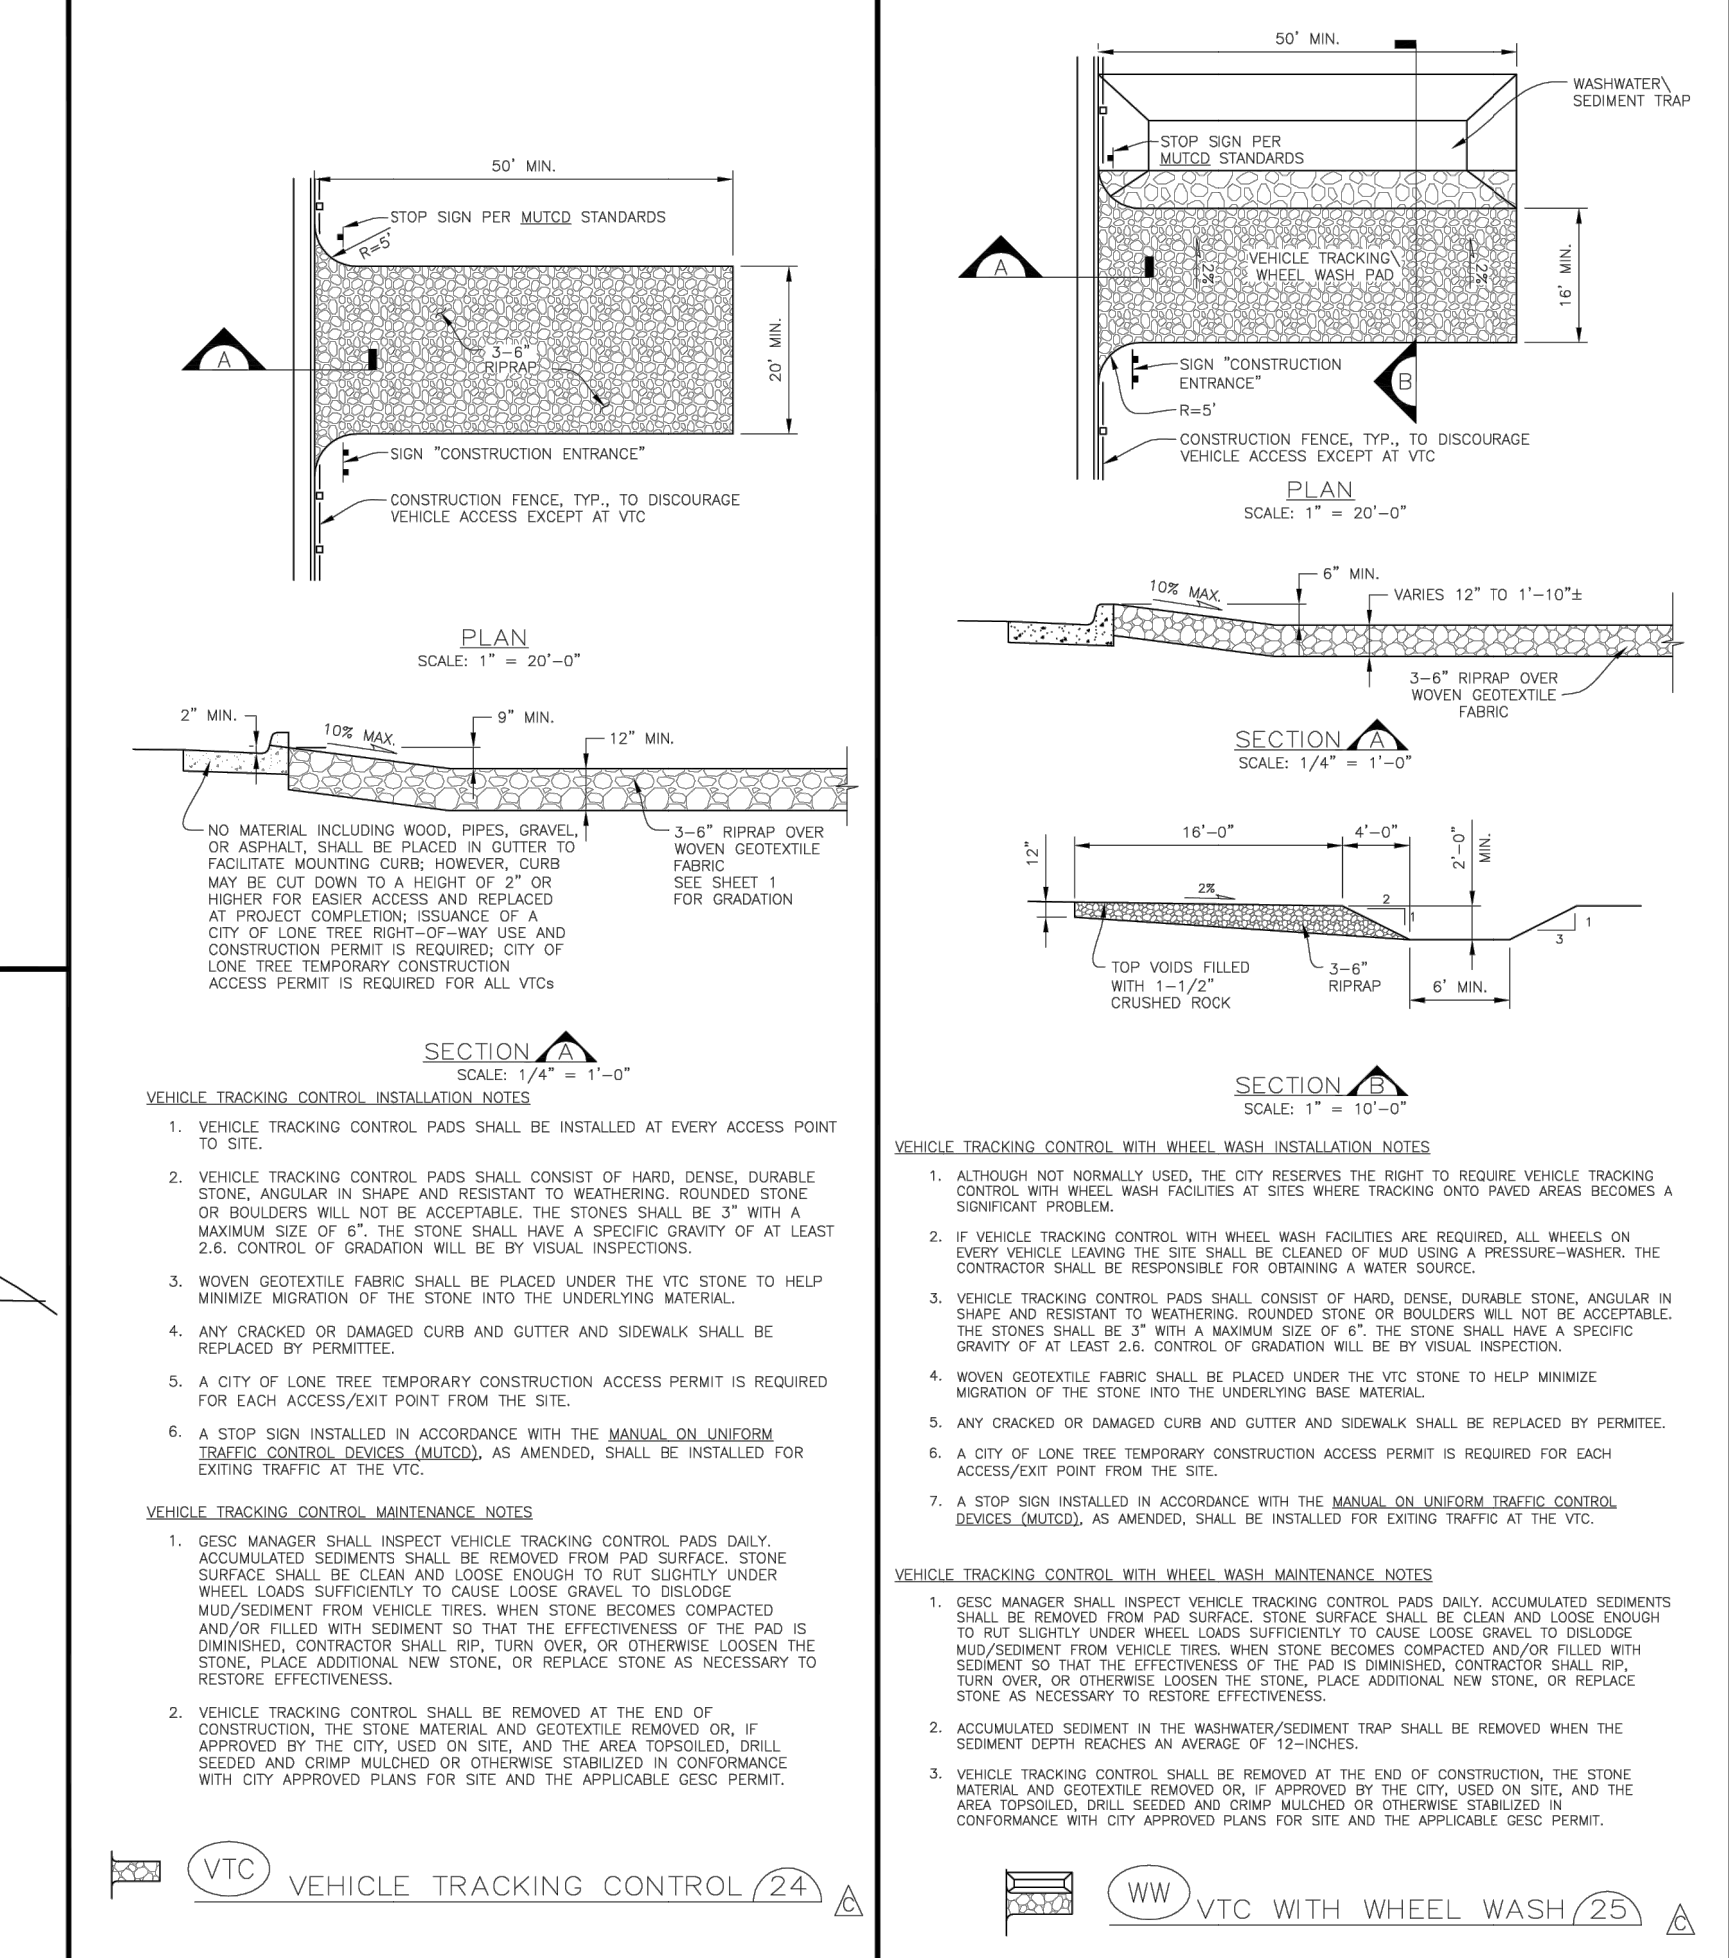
50' MIN.

STOP SIGN PER MUTCD STANDARDS

R=5'

A

3-6" RIPRAP

20' MIN.

SIGN "CONSTRUCTION ENTRANCE"

CONSTRUCTION FENCE, TYP., TO DISCOURAGE VEHICLE ACCESS EXCEPT AT VTC

PLAN
SCALE: 1" = 20'-0"

2" MIN.

10% MAX.

9" MIN.

12" MIN.

NO MATERIAL INCLUDING WOOD, PIPES, GRAVEL, OR ASPHALT, SHALL BE PLACED IN GUTTER TO FACILITATE MOUNTING CURB; HOWEVER, CURB MAY BE CUT DOWN TO A HEIGHT OF 2" OR HIGHER FOR EASIER ACCESS AND REPLACED AT PROJECT COMPLETION; ISSUANCE OF A CITY OF LONE TREE RIGHT-OF-WAY USE AND CONSTRUCTION PERMIT IS REQUIRED; CITY OF LONE TREE TEMPORARY CONSTRUCTION ACCESS PERMIT IS REQUIRED FOR ALL VTCs

3-6" RIPRAP OVER WOVEN GEOTEXTILE FABRIC SEE SHEET 1 FOR GRADATION

SECTION A
SCALE: 1/4" = 1'-0"

VEHICLE TRACKING CONTROL INSTALLATION NOTES

1. VEHICLE TRACKING CONTROL PADS SHALL BE INSTALLED AT EVERY ACCESS POINT TO SITE.

2. VEHICLE TRACKING CONTROL PADS SHALL CONSIST OF HARD, DENSE, DURABLE STONE, ANGULAR IN SHAPE AND RESISTANT TO WEATHERING. ROUNDED STONE OR BOULDERS WILL NOT BE ACCEPTABLE. THE STONES SHALL BE 3" WITH A MAXIMUM SIZE OF 6". THE STONE SHALL HAVE A SPECIFIC GRAVITY OF AT LEAST 2.6. CONTROL OF GRADATION WILL BE BY VISUAL INSPECTIONS.

3. WOVEN GEOTEXTILE FABRIC SHALL BE PLACED UNDER THE VTC STONE TO HELP MINIMIZE MIGRATION OF THE STONE INTO THE UNDERLYING MATERIAL.

4. ANY CRACKED OR DAMAGED CURB AND GUTTER AND SIDEWALK SHALL BE REPLACED BY PERMITTEE.

5. A CITY OF LONE TREE TEMPORARY CONSTRUCTION ACCESS PERMIT IS REQUIRED FOR EACH ACCESS/EXIT POINT FROM THE SITE.

6. A STOP SIGN INSTALLED IN ACCORDANCE WITH THE MANUAL ON UNIFORM TRAFFIC CONTROL DEVICES (MUTCD), AS AMENDED, SHALL BE INSTALLED FOR EXITING TRAFFIC AT THE VTC.

VEHICLE TRACKING CONTROL MAINTENANCE NOTES

1. GESC MANAGER SHALL INSPECT VEHICLE TRACKING CONTROL PADS DAILY. ACCUMULATED SEDIMENTS SHALL BE REMOVED FROM PAD SURFACE. STONE SURFACE SHALL BE CLEAN AND LOOSE ENOUGH TO RUT SLIGHTLY UNDER WHEEL LOADS SUFFICIENTLY TO CAUSE LOOSE GRAVEL TO DISLODGE MUD/SEDIMENT FROM VEHICLE TIRES. WHEN STONE BECOMES COMPACTED AND/OR FILLED WITH SEDIMENT SO THAT THE EFFECTIVENESS OF THE PAD IS DIMINISHED, CONTRACTOR SHALL RIP, TURN OVER, OR OTHERWISE LOOSEN THE STONE, PLACE ADDITIONAL NEW STONE, OR REPLACE STONE AS NECESSARY TO RESTORE EFFECTIVENESS.

2. VEHICLE TRACKING CONTROL SHALL BE REMOVED AT THE END OF CONSTRUCTION, THE STONE MATERIAL AND GEOTEXTILE REMOVED OR, IF APPROVED BY THE CITY, USED ON SITE, AND THE AREA TOPSOILED, DRILL SEEDED AND CRIMP MULCHED OR OTHERWISE STABILIZED IN CONFORMANCE WITH CITY APPROVED PLANS FOR SITE AND THE APPLICABLE GESC PERMIT.

VTC VEHICLE TRACKING CONTROL 24 C

50' MIN.

WASHWATER\ SEDIMENT TRAP

STOP SIGN PER MUTCD STANDARDS

A

VEHICLE TRACKING\ WHEEL WASH PAD

2%

2%

16' MIN.

SIGN "CONSTRUCTION ENTRANCE"

B

R=5'

CONSTRUCTION FENCE, TYP., TO DISCOURAGE VEHICLE ACCESS EXCEPT AT VTC

PLAN
SCALE: 1" = 20'-0"

6" MIN.

10% MAX.

VARIES 12" TO 1'-10"±

3-6" RIPRAP OVER WOVEN GEOTEXTILE FABRIC

SECTION A
SCALE: 1/4" = 1'-0"

16'-0"

4'-0"

12"

2'-0" MIN.

2%

2

1

1

3

TOP VOIDS FILLED WITH 1-1/2" CRUSHED ROCK

3-6" RIPRAP

6' MIN.

SECTION B
SCALE: 1" = 10'-0"

VEHICLE TRACKING CONTROL WITH WHEEL WASH INSTALLATION NOTES

1. ALTHOUGH NOT NORMALLY USED, THE CITY RESERVES THE RIGHT TO REQUIRE VEHICLE TRACKING CONTROL WITH WHEEL WASH FACILITIES AT SITES WHERE TRACKING ONTO PAVED AREAS BECOMES A SIGNIFICANT PROBLEM.

2. IF VEHICLE TRACKING CONTROL WITH WHEEL WASH FACILITIES ARE REQUIRED, ALL WHEELS ON EVERY VEHICLE LEAVING THE SITE SHALL BE CLEANED OF MUD USING A PRESSURE-WASHER. THE CONTRACTOR SHALL BE RESPONSIBLE FOR OBTAINING A WATER SOURCE.

3. VEHICLE TRACKING CONTROL PADS SHALL CONSIST OF HARD, DENSE, DURABLE STONE, ANGULAR IN SHAPE AND RESISTANT TO WEATHERING. ROUNDED STONE OR BOULDERS WILL NOT BE ACCEPTABLE. THE STONES SHALL BE 3" WITH A MAXIMUM SIZE OF 6". THE STONE SHALL HAVE A SPECIFIC GRAVITY OF AT LEAST 2.6. CONTROL OF GRADATION WILL BE BY VISUAL INSPECTION.

4. WOVEN GEOTEXTILE FABRIC SHALL BE PLACED UNDER THE VTC STONE TO HELP MINIMIZE MIGRATION OF THE STONE INTO THE UNDERLYING BASE MATERIAL.

5. ANY CRACKED OR DAMAGED CURB AND GUTTER AND SIDEWALK SHALL BE REPLACED BY PERMITEE.

6. A CITY OF LONE TREE TEMPORARY CONSTRUCTION ACCESS PERMIT IS REQUIRED FOR EACH ACCESS/EXIT POINT FROM THE SITE.

7. A STOP SIGN INSTALLED IN ACCORDANCE WITH THE MANUAL ON UNIFORM TRAFFIC CONTROL DEVICES (MUTCD), AS AMENDED, SHALL BE INSTALLED FOR EXITING TRAFFIC AT THE VTC.

VEHICLE TRACKING CONTROL WITH WHEEL WASH MAINTENANCE NOTES

1. GESC MANAGER SHALL INSPECT VEHICLE TRACKING CONTROL PADS DAILY. ACCUMULATED SEDIMENTS SHALL BE REMOVED FROM PAD SURFACE. STONE SURFACE SHALL BE CLEAN AND LOOSE ENOUGH TO RUT SLIGHTLY UNDER WHEEL LOADS SUFFICIENTLY TO CAUSE LOOSE GRAVEL TO DISLODGE MUD/SEDIMENT FROM VEHICLE TIRES. WHEN STONE BECOMES COMPACTED AND/OR FILLED WITH SEDIMENT SO THAT THE EFFECTIVENESS OF THE PAD IS DIMINISHED, CONTRACTOR SHALL RIP, TURN OVER, OR OTHERWISE LOOSEN THE STONE, PLACE ADDITIONAL NEW STONE, OR REPLACE STONE AS NECESSARY TO RESTORE EFFECTIVENESS.

2. ACCUMULATED SEDIMENT IN THE WASHWATER/SEDIMENT TRAP SHALL BE REMOVED WHEN THE SEDIMENT DEPTH REACHES AN AVERAGE OF 12-INCHES.

3. VEHICLE TRACKING CONTROL SHALL BE REMOVED AT THE END OF CONSTRUCTION, THE STONE MATERIAL AND GEOTEXTILE REMOVED OR, IF APPROVED BY THE CITY, USED ON SITE, AND THE AREA TOPSOILED, DRILL SEEDED AND CRIMP MULCHED OR OTHERWISE STABILIZED IN CONFORMANCE WITH CITY APPROVED PLANS FOR SITE AND THE APPLICABLE GESC PERMIT.

WW VTC WITH WHEEL WASH 25 C